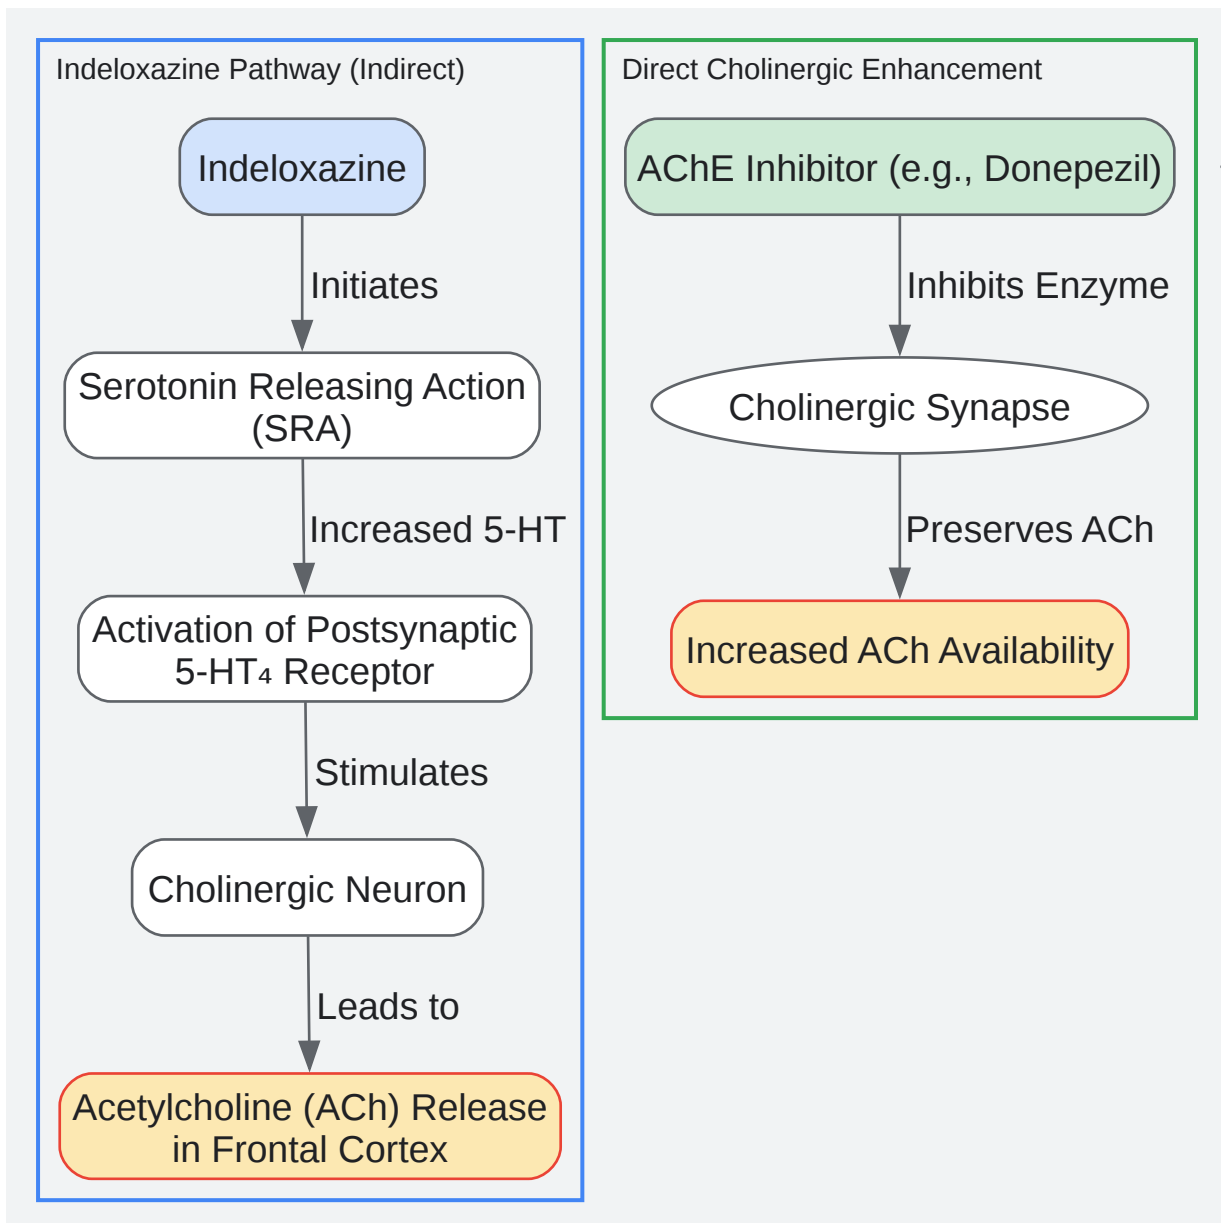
Indeloxazine Pathway (Indirect)

Indeloxazine

Initiates

Serotonin Releasing Action (SRA)

Increased 5-HT

Activation of Postsynaptic 5-HT₄ Receptor

Stimulates

Cholinergic Neuron

Leads to

Acetylcholine (ACh) Release in Frontal Cortex

Direct Cholinergic Enhancement

AChE Inhibitor (e.g., Donepezil)

Inhibits Enzyme

Cholinergic Synapse

Preserves ACh

Increased ACh Availability